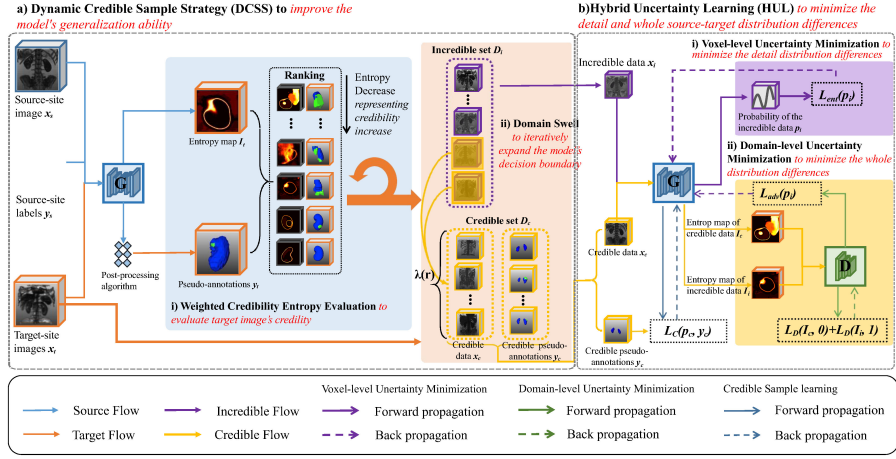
a) Dynamic Credible Sample Strategy (DCSS) to improve the model's generalization ability

Source-site image $x_s$

Source-site labels $y_s$

Target-site images $x_t$

G

Post-processing algorithm

Entropy map $I_t$

Pseudo-annotations $y_t$

Ranking

Entropy Decrease representing credibility increase

i) Weighted Credibility Entropy Evaluation to evaluate target image's credibility

Incredible set $D_i$

ii) Domain Swell to iteratively expand the model's decision boundary

Credible set $D_c$

$\lambda(r)$

Credible data $x_c$

Credible pseudo-annotations $y_c$

b)Hybrid Uncertainty Learning (HUL) to minimize the detail and whole source-target distribution differences

Incredible data $x_i$

i) Voxel-level Uncertainty Minimization to minimize the detail distribution differences

$L_{ent}(p_i)$

Probability of the incredible data $p_i$

ii) Domain-level Uncertainty Minimization to minimize the whole distribution differences

$L_{adv}(p_i)$

G

Credible data $x_c$

Entrop map of credible data $I_c$

Entropy map of incredible data $I_i$

D

Credible pseudo-annotations $y_c$

$L_C(p_c, y_c)$

$L_D(I_c, 0)+L_D(I_i, 1)$

Source Flow | Incredible Flow | Voxel-level Uncertainty Minimization | Forward propagation | Back propagation | Domain-level Uncertainty Minimization | Forward propagation | Back propagation | Credible Sample learning | Forward propagation | Back propagation

Target Flow | Credible Flow